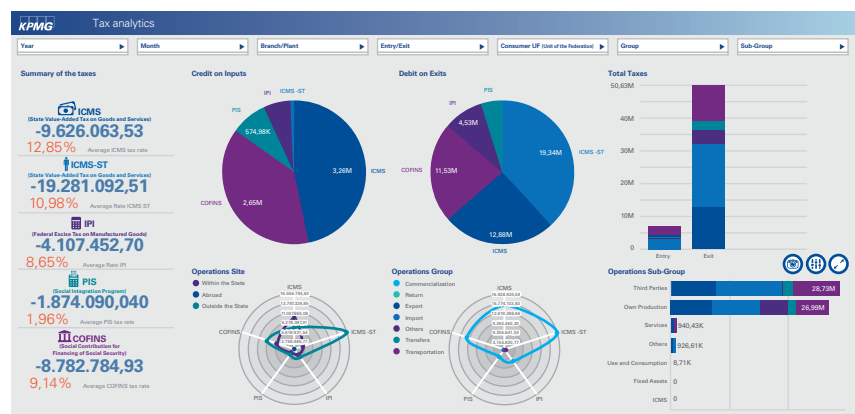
KPMG Tax analytics

Year ▶ | Month ▶ | Branch/Plant ▶ | Entry/Exit ▶ | Consumer UF (Unit of the Federation) ▶ | Group ▶ | Sub-Group ▶

Summary of the taxes

ICMS
(State Value-Added Tax on Goods and Services)
-9.626.063,53
12,85% Average ICMS tax rate

ICMS-ST
(State Value-Added Tax on Goods and Services)
-19.281.092,51
10,98% Average Rate ICMS ST

IPI
(Federal Excise Tax on Manufactured Goods)
-4.107.452,70
8,65% Average Rate IPI

PIS
(Social Integration Program)
-1.874.090,040
1,96% Average PIS tax rate

COFINS
(Social Contribution for Financing of Social Security)
-8.782.784,93
9,14% Average COFINS tax rate

Credit on Inputs
IPI
ICMS -ST
PIS
574,98K
3,26M
ICMS
2,65M
COFINS

Debit on Exits
PIS
IPI
4,53M
COFINS
11,53M
19,34M
ICMS -ST
12,88M
ICMS

Total Taxes
50,63M
40M
30M
20M
10M
0
Entry
Exit

Operations Site
Within the State
Abroad
Outside the State
ICMS
ICMS -ST
IPI
PIS
COFINS

Operations Group
Commercialization
Return
Export
Import
Others
Transfers
Transportation
ICMS
ICMS -ST
IPI
PIS
COFINS

Operations Sub-Group
Third Parties 28,73M
Own Production 26,99M
Services 940,43K
Others 926,61K
Use and Consumption 8,71K
Fixed Assets 0
ICMS 0